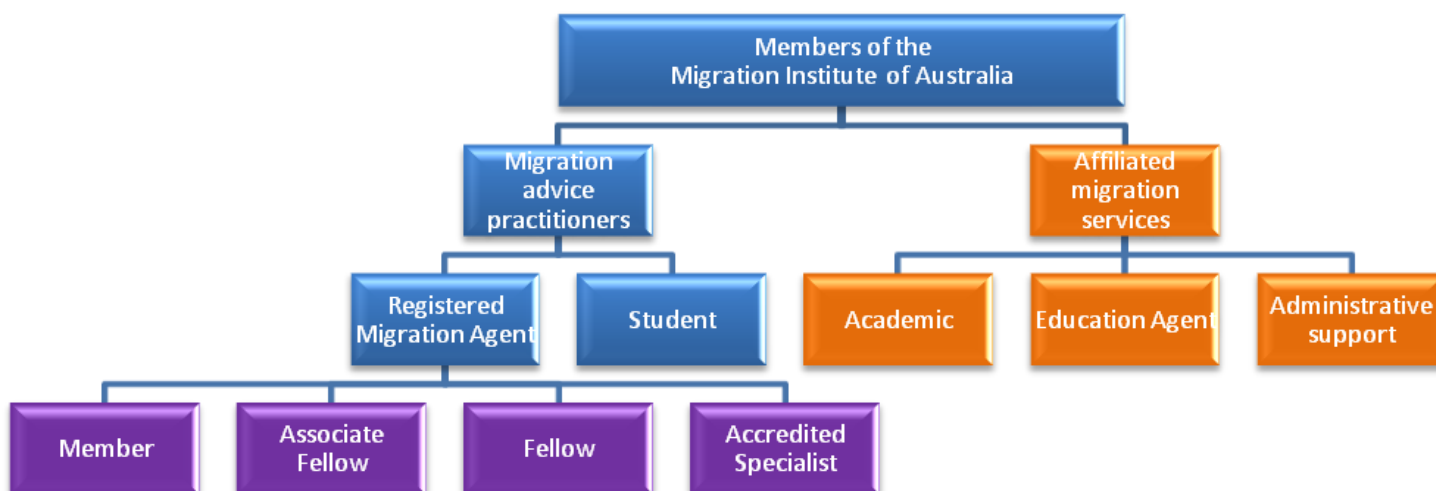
Members of the Migration Institute of Australia

Migration advice practitioners

Affiliated migration services

Registered Migration Agent

Student

Academic

Education Agent

Administrative support

Member

Associate Fellow

Fellow

Accredited Specialist